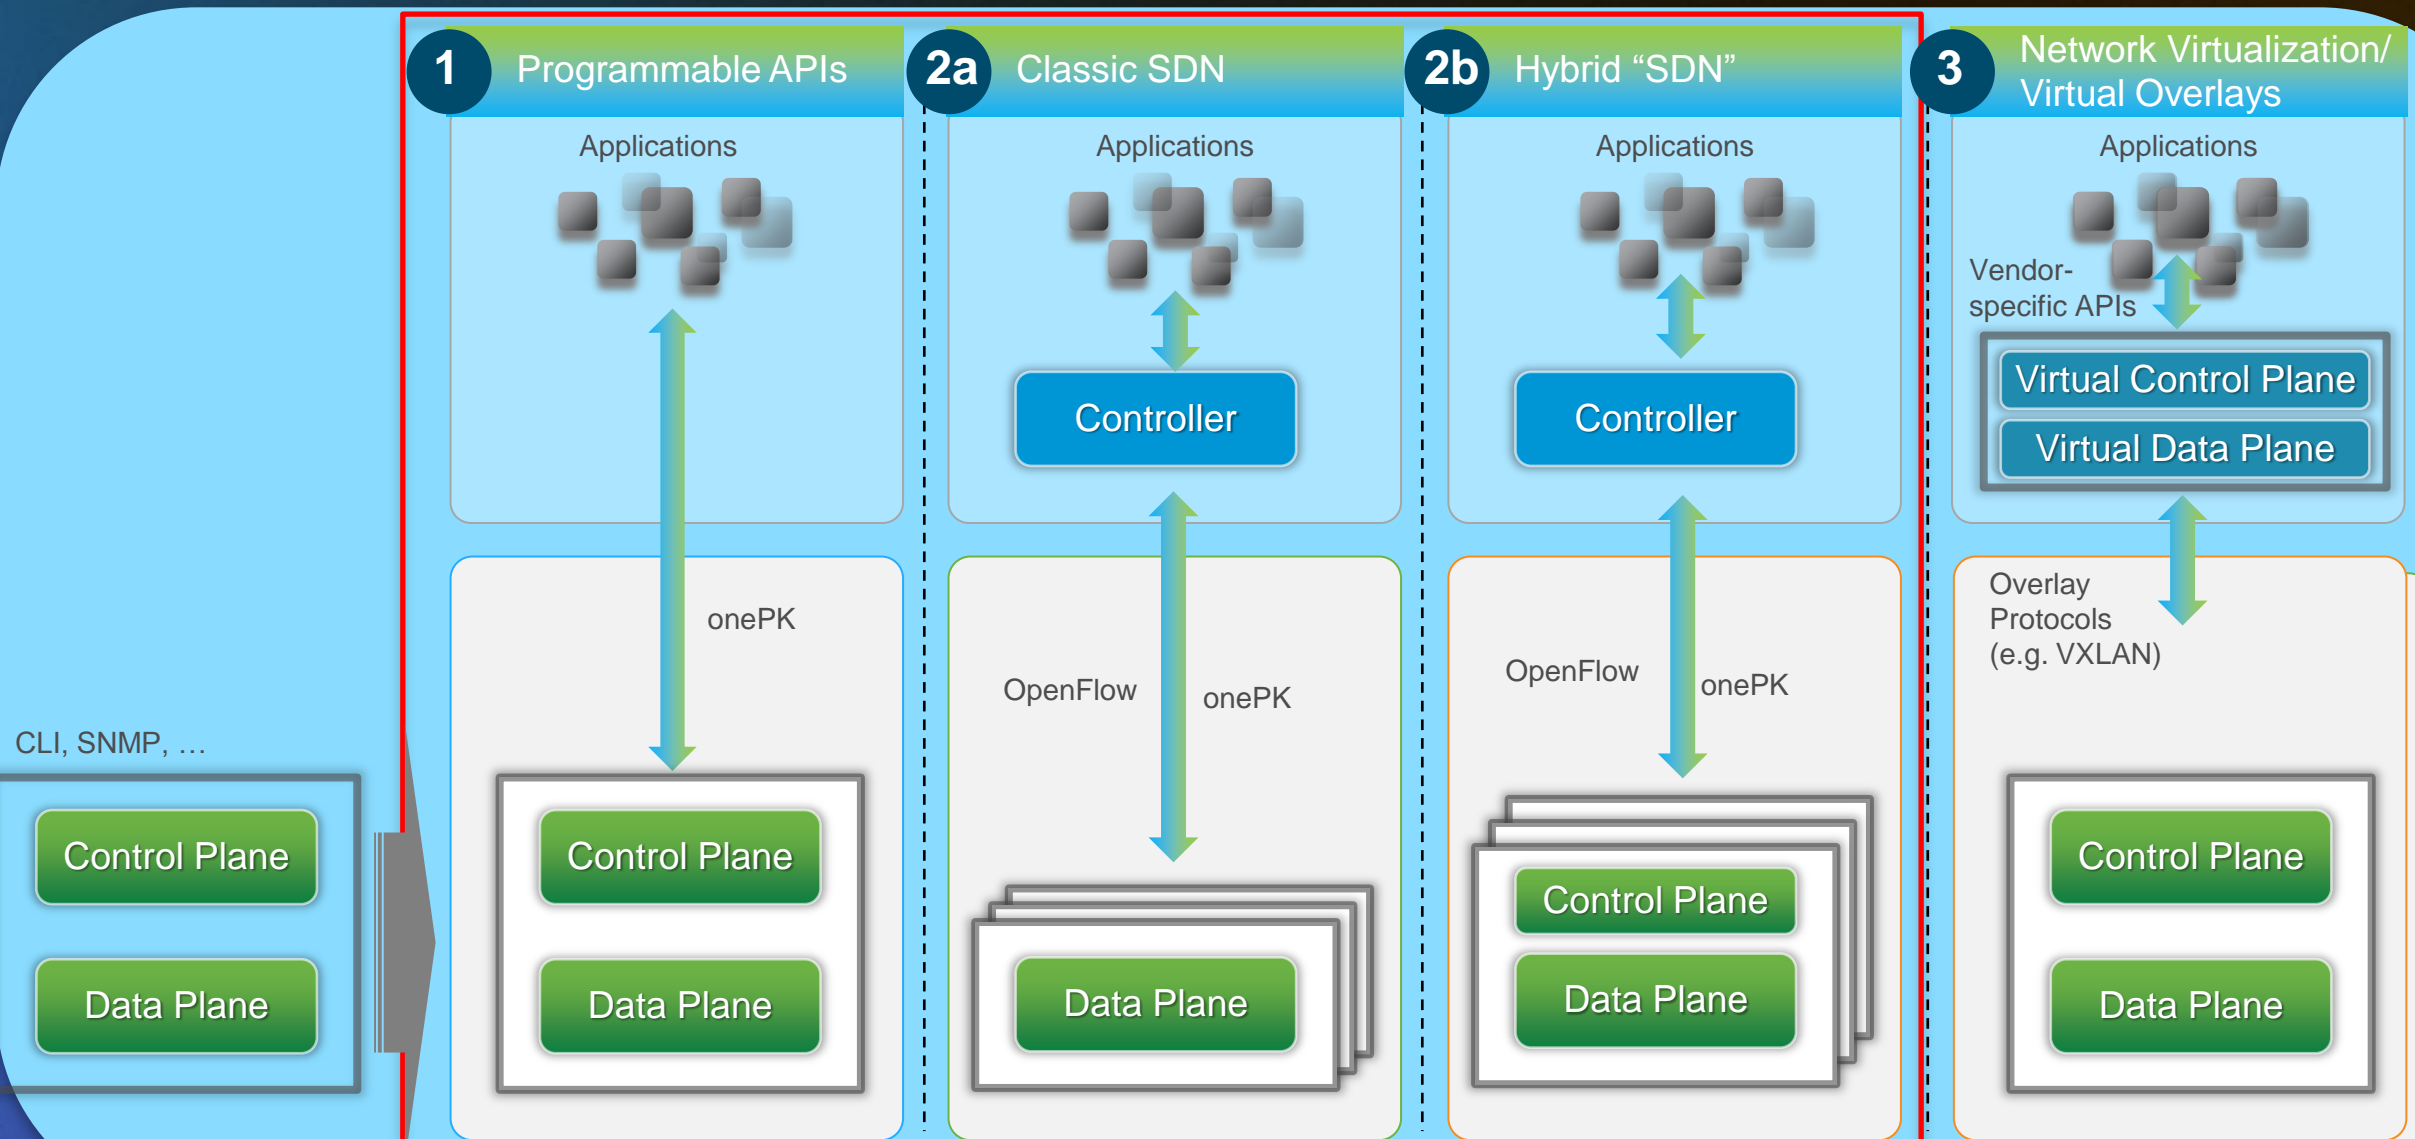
CLI, SNMP, …

Control Plane

Data Plane

1 Programmable APIs

Applications

onePK

Control Plane

Data Plane

2a Classic SDN

Applications

Controller

OpenFlow

onePK

Data Plane

2b Hybrid “SDN”

Applications

Controller

OpenFlow

onePK

Control Plane

Data Plane

3 Network Virtualization/ Virtual Overlays

Applications

Vendor-specific APIs

Virtual Control Plane

Virtual Data Plane

Overlay Protocols (e.g. VXLAN)

Control Plane

Data Plane